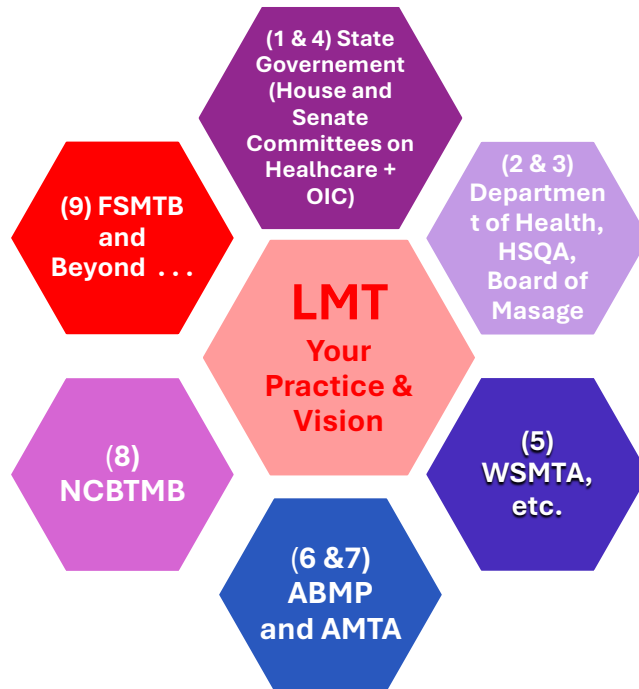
(1 & 4) State Governement (House and Senate Committees on Healcare + OIC)

(2 & 3) Departmen t of Health, HSQA, Board of Masage

(5) WSMTA, etc.

(6 &7) ABMP and AMTA

(8) NCBTMB

(9) FSMTB and Beyond . . .

LMT
Your Practice & Vision